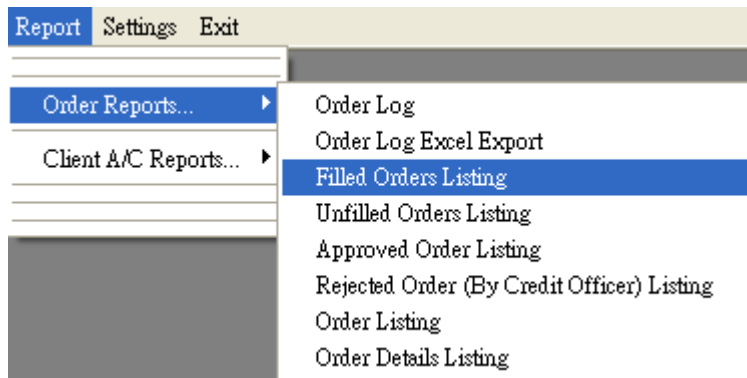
Report Settings Exit

Order Reports...

Client A/C Reports...

Order Log
Order Log Excel Export
Filled Orders Listing
Unfilled Orders Listing
Approved Order Listing
Rejected Order (By Credit Officer) Listing
Order Listing
Order Details Listing